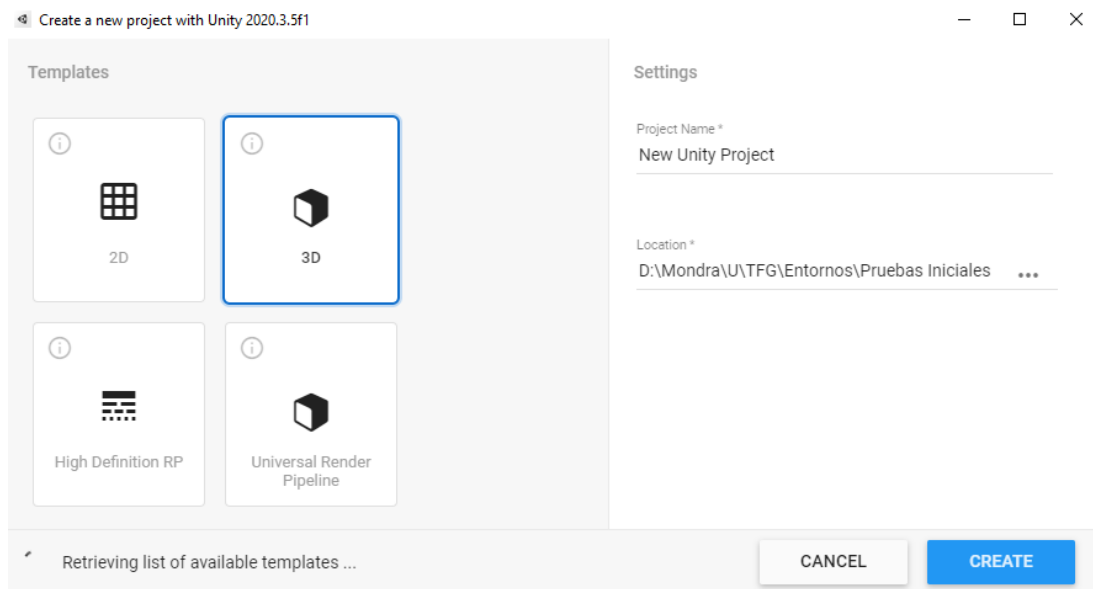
Create a new project with Unity 2020.3.5f1

Templates

2D

3D

High Definition RP

Universal Render Pipeline

Settings

Project Name *

New Unity Project

Location *

D:\Mondra\U\TFG\Entornos\Pruebas Iniciales ...

Retrieving list of available templates ...

CANCEL

CREATE